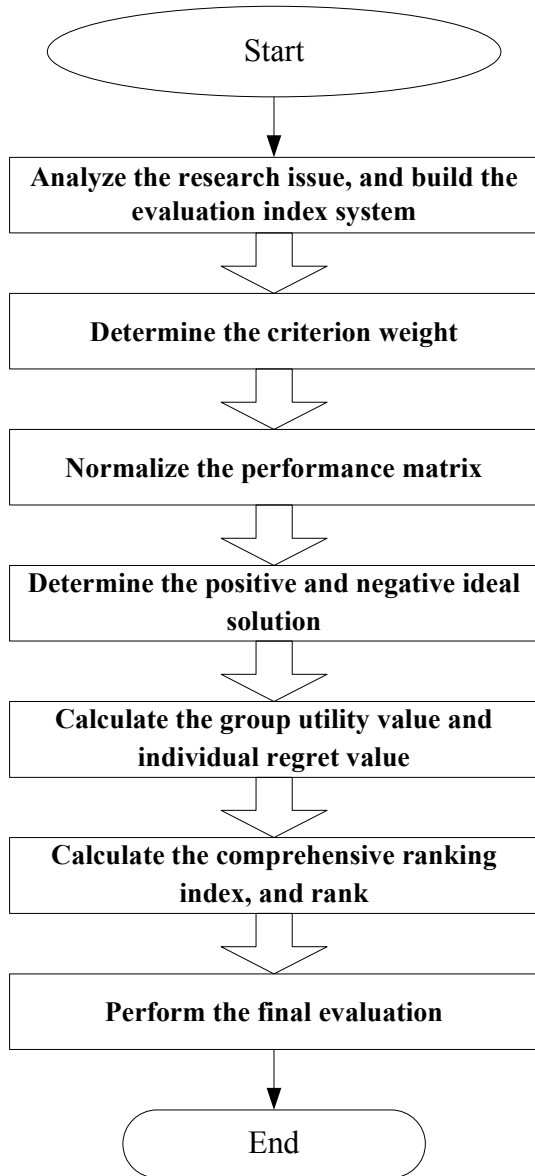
Start

Analyze the research issue, and build the evaluation index system

Determine the criterion weight

Normalize the performance matrix

Determine the positive and negative ideal solution

Calculate the group utility value and individual regret value

Calculate the comprehensive ranking index, and rank

Perform the final evaluation

End